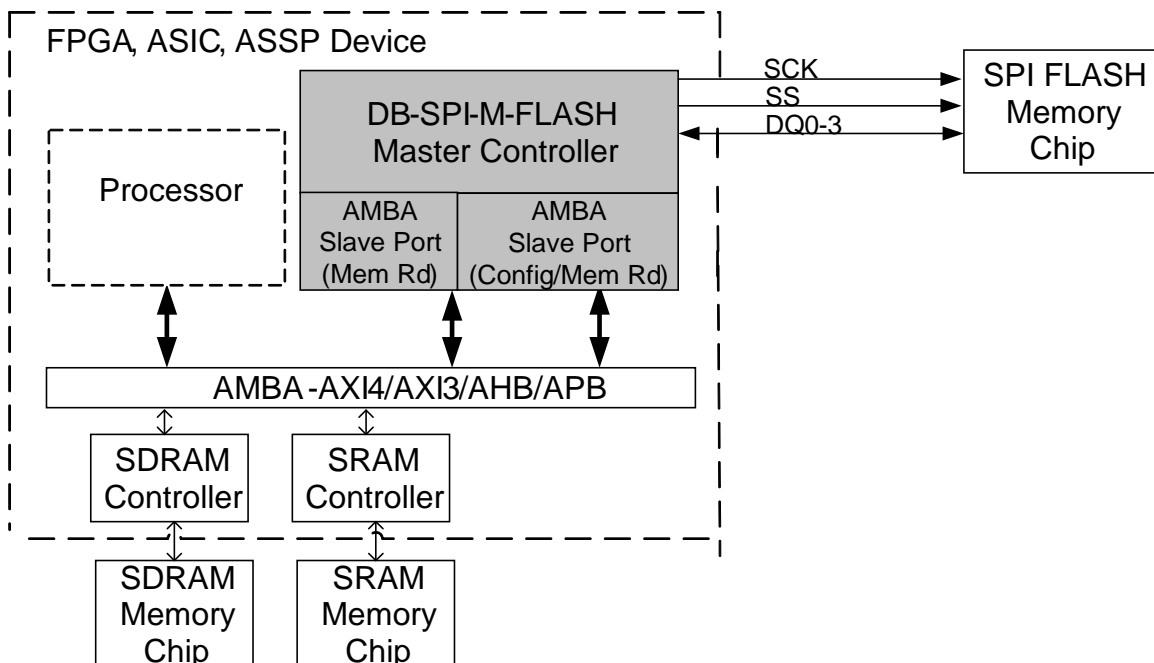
FPGA, ASIC, ASSP Device

DB-SPI-M-FLASH Master Controller

SCK
SS
DQ0-3

SPI FLASH Memory Chip

Processor

AMBA Slave Port (Mem Rd)

AMBA Slave Port (Config/Mem Rd)

AMBA -AXI4/AXI3/AHB/APB

SDRAM Controller

SRAM Controller

SDRAM Memory Chip

SRAM Memory Chip